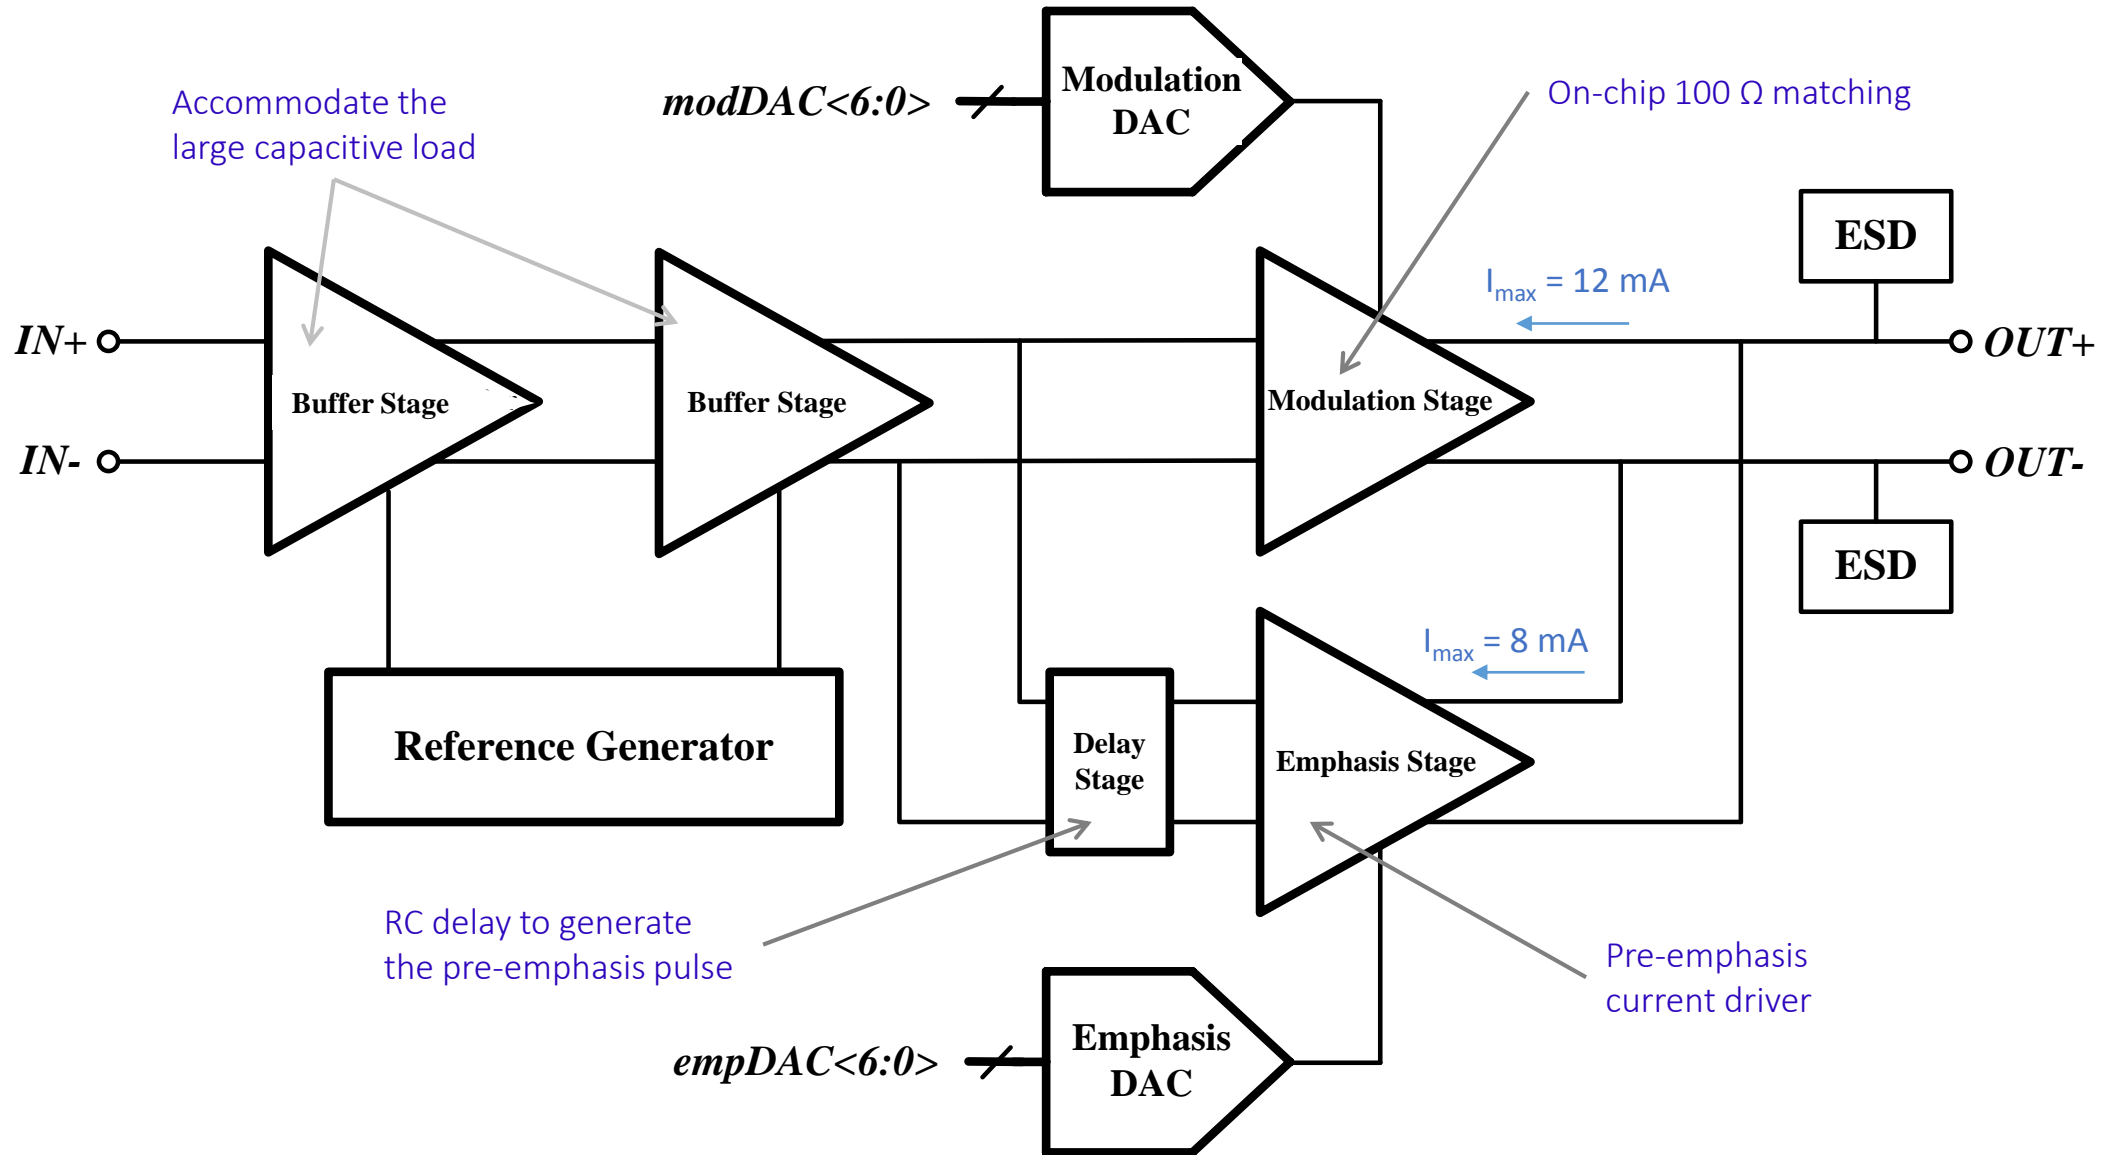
Accommodate the large capacitive load

modDAC<6:0>

Modulation DAC

On-chip 100 Ω matching

ESD

$I_{max}$ = 12 mA

IN+

IN-

Buffer Stage

Buffer Stage

Modulation Stage

OUT+

OUT-

ESD

$I_{max}$ = 8 mA

Reference Generator

Delay Stage

Emphasis Stage

RC delay to generate the pre-emphasis pulse

Pre-emphasis current driver

empDAC<6:0>

Emphasis DAC